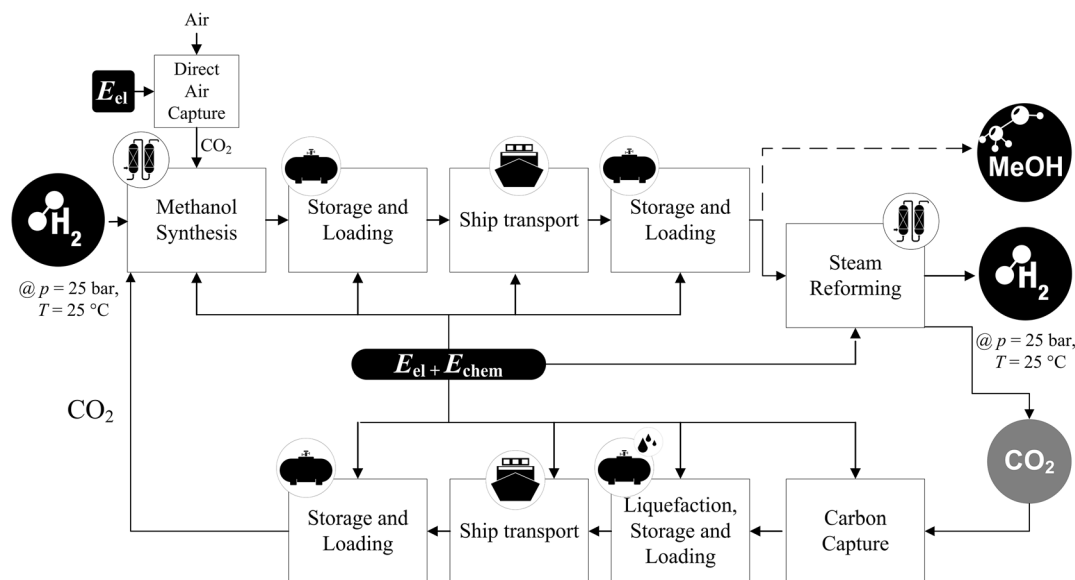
Air

$E_{el}$

Direct Air Capture

$CO_2$

$H_2$

@ $p$ = 25 bar, $T$ = 25 °C

Methanol Synthesis

Storage and Loading

Ship transport

Storage and Loading

MeOH

Steam Reforming

$H_2$

@ $p$ = 25 bar, $T$ = 25 °C

$E_{el} + E_{chem}$

$CO_2$

$CO_2$

Storage and Loading

Ship transport

Liquefaction, Storage and Loading

Carbon Capture